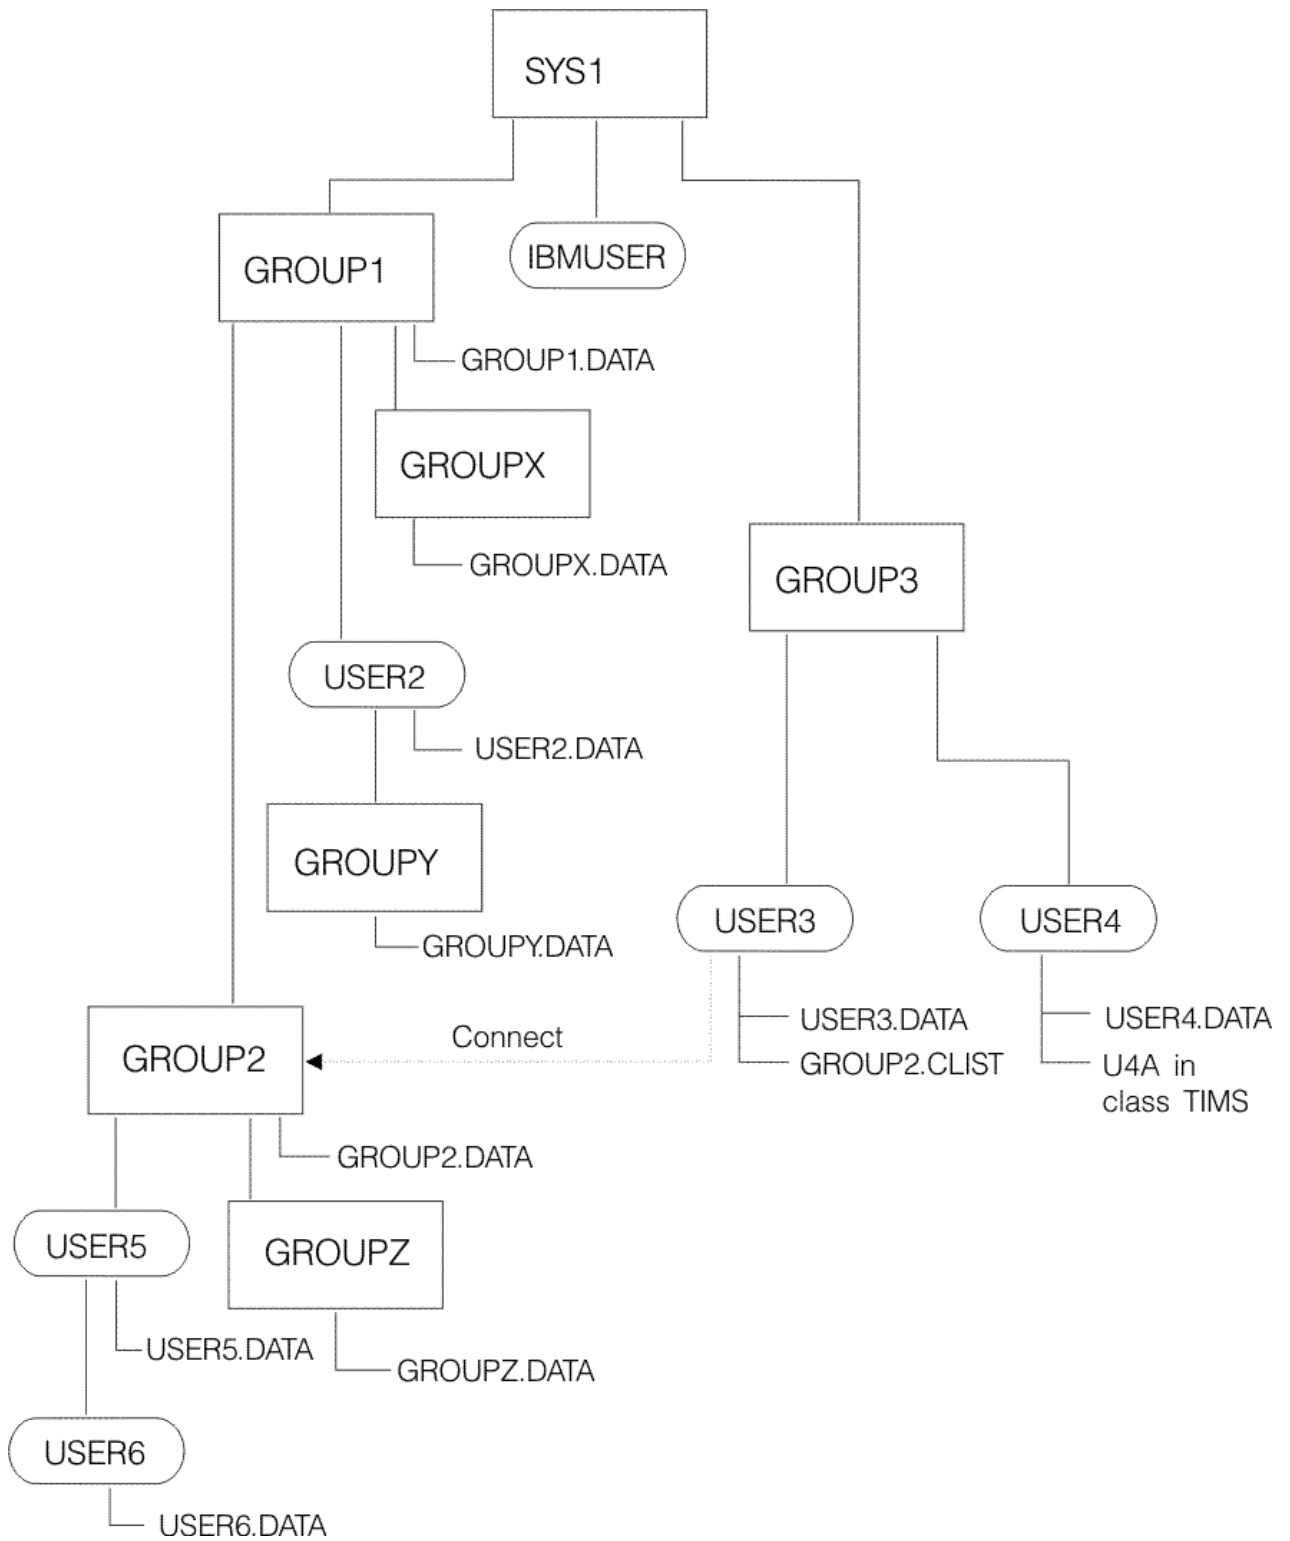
SYS1

GROUP1

IBMUSER

GROUP1.DATA

GROUPX

GROUPX.DATA

GROUP3

USER2

USER2.DATA

GROUPY

GROUPY.DATA

USER3

USER4

GROUP2

Connect

USER3.DATA

GROUP2.CLIST

USER4.DATA

U4A in class TIMS

GROUP2.DATA

USER5

GROUPZ

USER5.DATA

GROUPZ.DATA

USER6

USER6.DATA